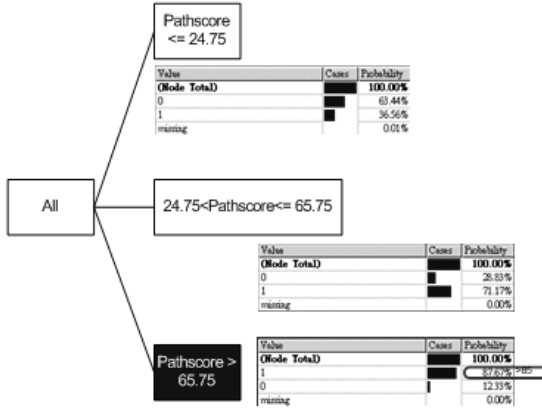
All

Pathscore <= 24.75

| Value | Cases | Probability |
|---|---|---|
| (Node Total) | | 100.00% |
| 0 | | 63.44% |
| 1 | | 36.56% |
| missing | | 0.01% |

24.75<Pathscore<= 65.75

| Value | Cases | Probability |
|---|---|---|
| (Node Total) | | 100.00% |
| 0 | | 28.83% |
| 1 | | 71.17% |
| missing | | 0.00% |

Pathscore > 65.75

| Value | Cases | Probability |
|---|---|---|
| (Node Total) | | 100.00% |
| 1 | | 87.67% |
| 0 | | 12.33% |
| missing | | 0.00% |

>85